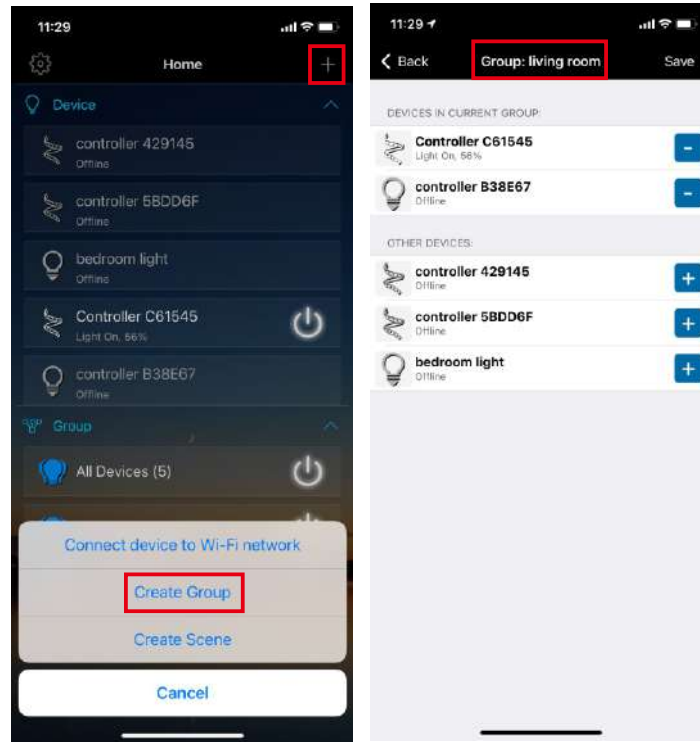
11:29

Home

+

Device

controller 429145
Offline

controller 5BDD6F
Offline

bedroom light
Offline

Controller C61545
Light On, 56%

controller B38E67
Offline

Group

All Devices (5)

Connect device to Wi-Fi network

Create Group

Create Scene

Cancel

11:29

Back

Group: living room

Save

DEVICES IN CURRENT GROUP:

Controller C61545
Light On, 56%

controller B38E67
Offline

OTHER DEVICES:

controller 429145
Offline

controller 5BDD6F
Offline

bedroom light
Offline